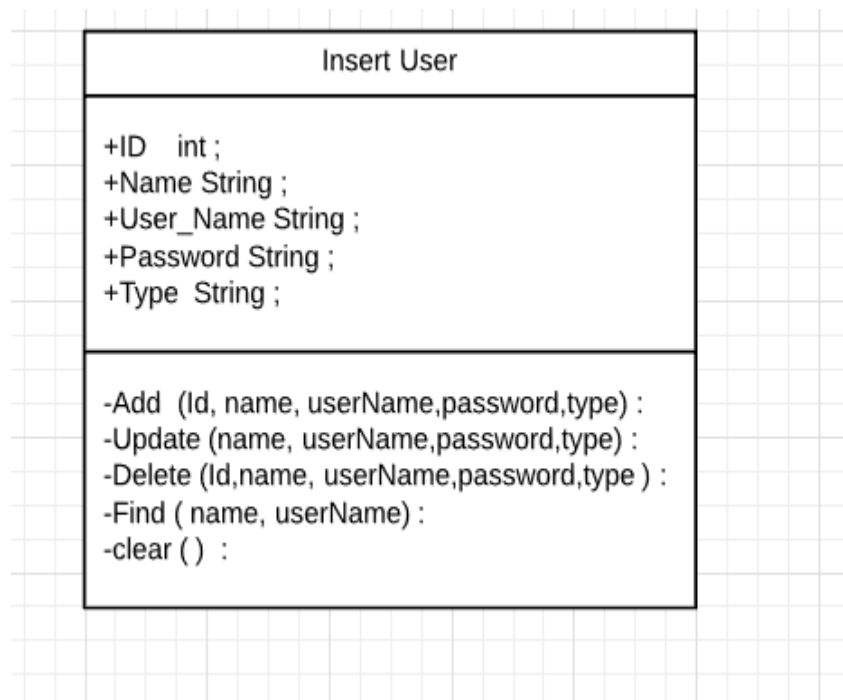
Insert User

+ID int ;
+Name String ;
+User_Name String ;
+Password String ;
+Type String ;

-Add (Id, name, userName,password,type) :
-Update (name, userName,password,type) :
-Delete (Id,name, userName,password,type ) :
-Find ( name, userName) :
-clear ( ) :